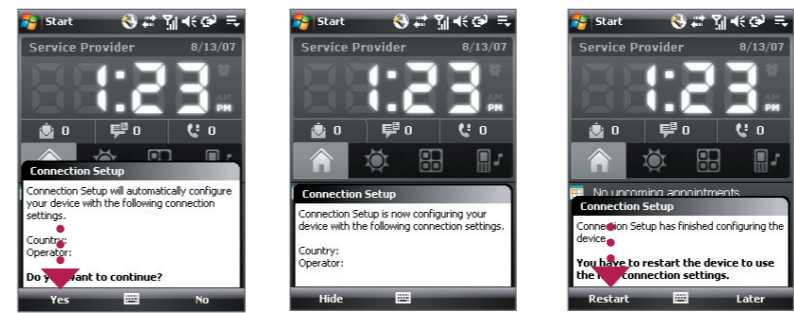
Start
Service Provider 8/13/07
1:23 AM PM
0 0 0
Connection Setup
Connection Setup will automatically configure your device with the following connection settings.
Country:
Operator:
Do y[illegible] want to continue?
Yes No

Start
Service Provider 8/13/07
1:23 AM PM
0 0 0
Connection Setup
Connection Setup is now configuring your device with the following connection settings.
Country:
Operator:
Hide

Start
Service Provider 8/13/07
1:23 AM PM
0 0 0
No upcoming appointments
Connection Setup
Connection Setup has finished configuring the device.
You have to restart the device to use the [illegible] connection settings.
Restart Later